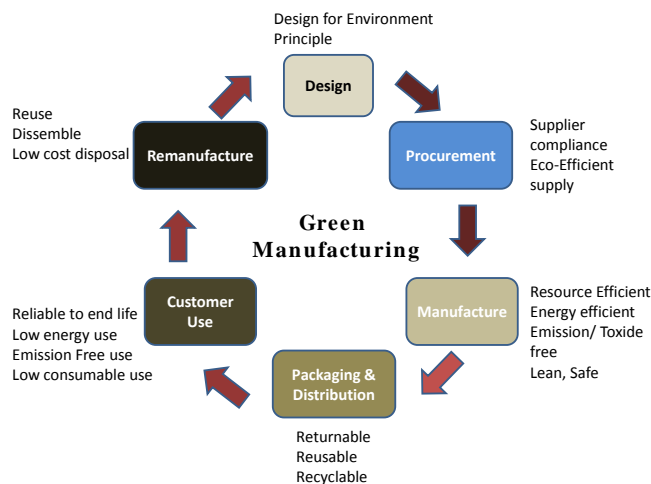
Design for Environment Principle

Design

Supplier compliance
Eco-Efficient supply

Procurement

Green Manufacturing

Manufacture

Resource Efficient
Energy efficient
Emission/ Toxide free
Lean, Safe

Packaging & Distribution

Returnable
Reusable
Recyclable

Customer Use

Reliable to end life
Low energy use
Emission Free use
Low consumable use

Remanufacture

Reuse
Dissemble
Low cost disposal